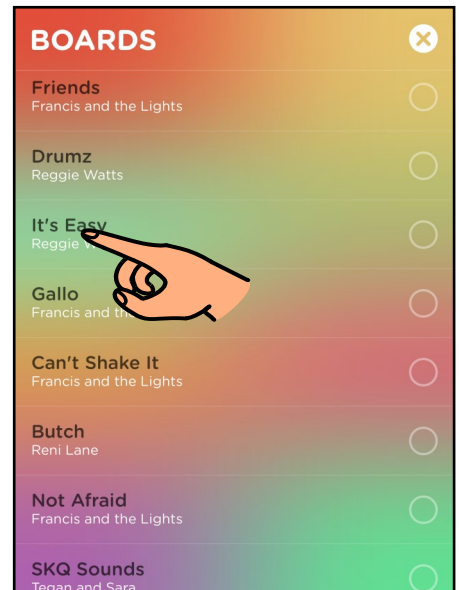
BOARDS

Friends
Francis and the Lights

Drumz
Reggie Watts

It's Easy
Reggie W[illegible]

Gallo
Francis and th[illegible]

Can't Shake It
Francis and the Lights

Butch
Reni Lane

Not Afraid
Francis and the Lights

SKQ Sounds
Tegan and Sara